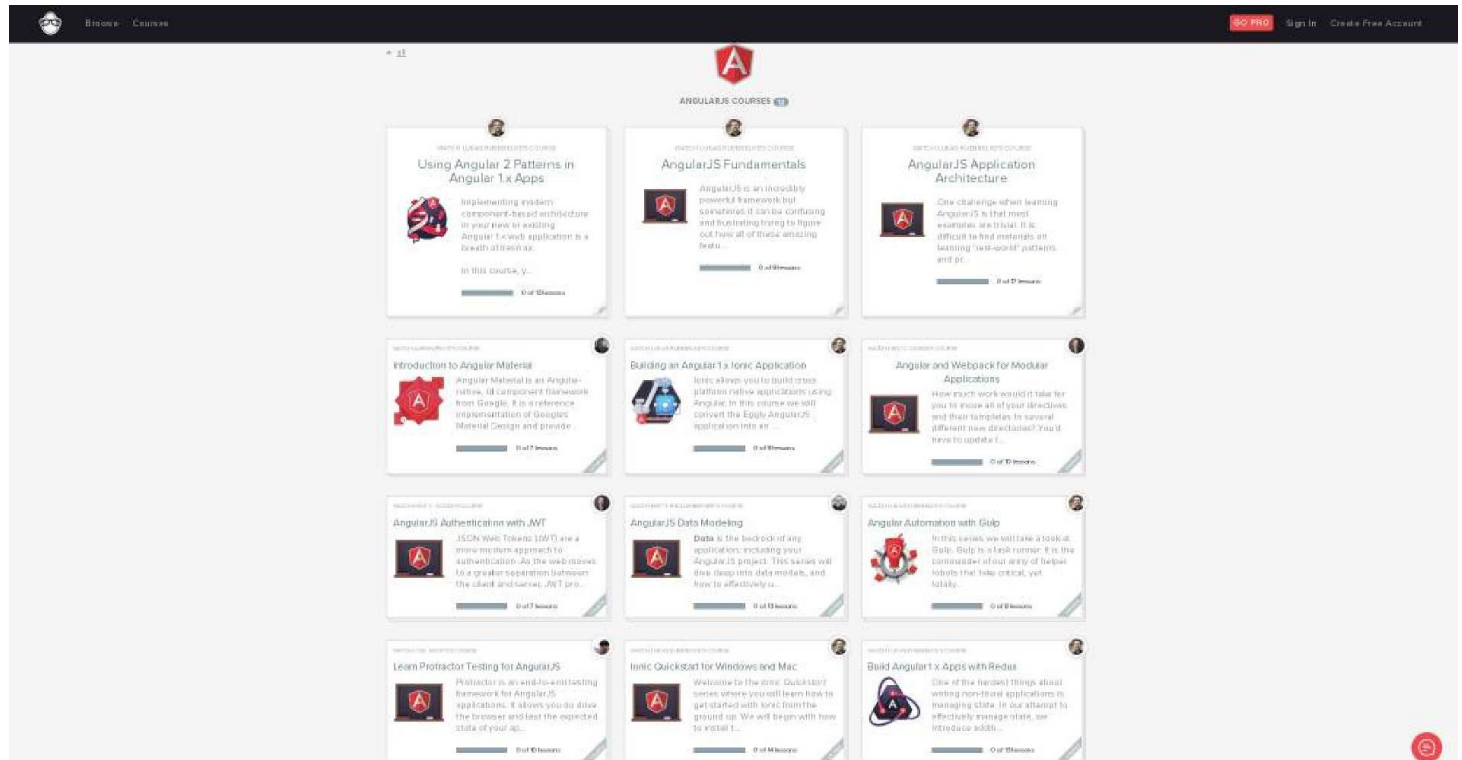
Browse Courses

GO PRO Sign In Create Free Account

« all

ANGULARJS COURSES

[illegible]

Using Angular 2 Patterns in Angular 1.x Apps

Implementing modern component-based architecture in your new or existing Angular 1.x web application is a breath of fresh air.

In this course, y...

0 of 13 lessons

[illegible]

AngularJS Fundamentals

AngularJS is an incredibly powerful framework but sometimes it can be confusing and frustrating trying to figure out how all of these amazing featu...

0 of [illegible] lessons

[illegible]

AngularJS Application Architecture

One challenge when learning AngularJS is that most examples are trivial. It is difficult to find materials on learning "real-world" patterns and pr...

0 of 17 lessons

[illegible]

Introduction to Angular Material

Angular Material is an Angular-native, UI component framework from Google. It is a reference implementation of Google's Material Design and provide...

0 of 7 lessons

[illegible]

Building an Angular 1.x Ionic Application

Ionic allows you to build cross platform native applications using Angular. In this course we will convert the Eggly AngularJS application into an ...

0 of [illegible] lessons

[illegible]

Angular and Webpack for Modular Applications

How much work would it take for you to move all of your directives and their templates to several different new directories? You'd have to update f...

0 of 10 lessons

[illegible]

AngularJS Authentication with JWT

JSON Web Tokens (JWT) are a more modern approach to authentication. As the web moves to a greater separation between the client and server, JWT pro...

0 of 7 lessons

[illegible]

AngularJS Data Modeling

Data is the bedrock of any application, including your AngularJS project. This series will dive deep into data models, and how to effectively u...

0 of 13 lessons

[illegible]

Angular Automation with Gulp

In this series we will take a look at Gulp. Gulp is a task runner. It is the commander of our army of helper robots that take critical, yet totally...

0 of 8 lessons

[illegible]

Learn Protractor Testing for AngularJS

Protractor is an end-to-end testing framework for AngularJS applications. It allows you do drive the browser and test the expected state of your ap...

0 of 10 lessons

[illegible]

Ionic Quickstart for Windows and Mac

Welcome to the Ionic Quickstart series where you will learn how to get started with Ionic from the ground up. We will begin with how to install t...

0 of 14 lessons

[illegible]

Build Angular1.x Apps with Redux

One of the hardest things about writing non-trivial applications is managing state. In our attempt to effectively manage state, we introduce addit...

0 of 13 lessons